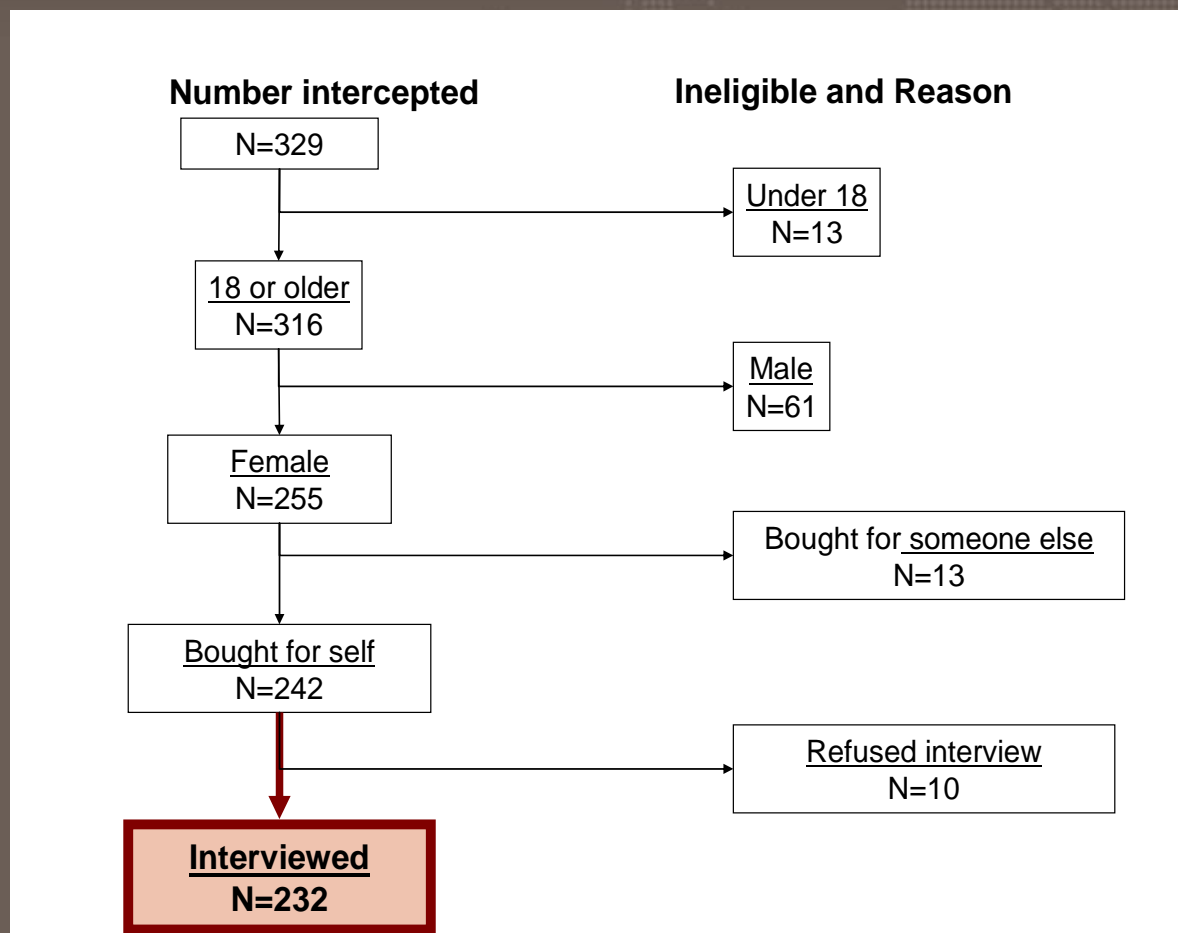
Number intercepted

Ineligible and Reason

N=329

Under 18
N=13

18 or older
N=316

Male
N=61

Female
N=255

Bought for someone else
N=13

Bought for self
N=242

Refused interview
N=10

Interviewed
N=232